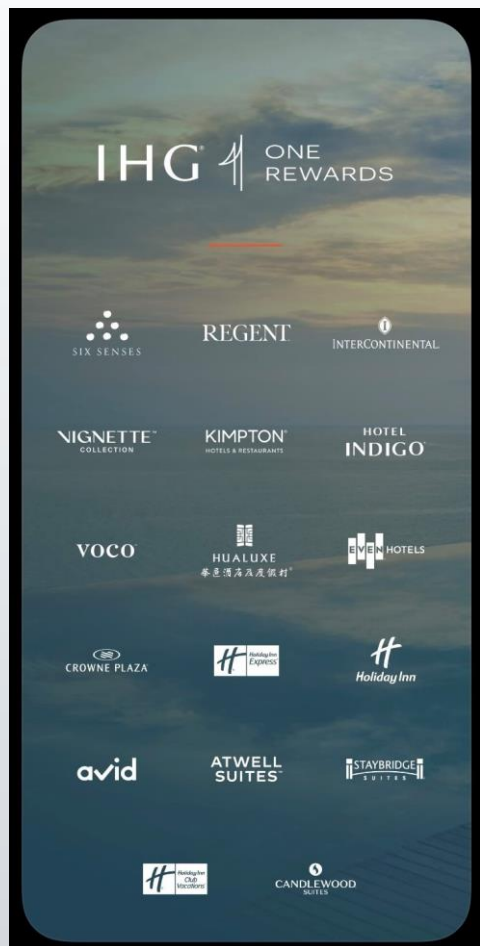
IHG ONE REWARDS

SIX SENSES
REGENT
INTERCONTINENTAL

VIGNETTE COLLECTION
KIMPTON HOTELS & RESTAURANTS
HOTEL INDIGO

VOCO
HUALUXE 華邑酒店及度假村
EVEN HOTELS

CROWNE PLAZA
Holiday Inn Express
Holiday Inn

avid
ATWELL SUITES
STAYBRIDGE SUITES

Holiday Inn Club Vacations
CANDLEWOOD SUITES